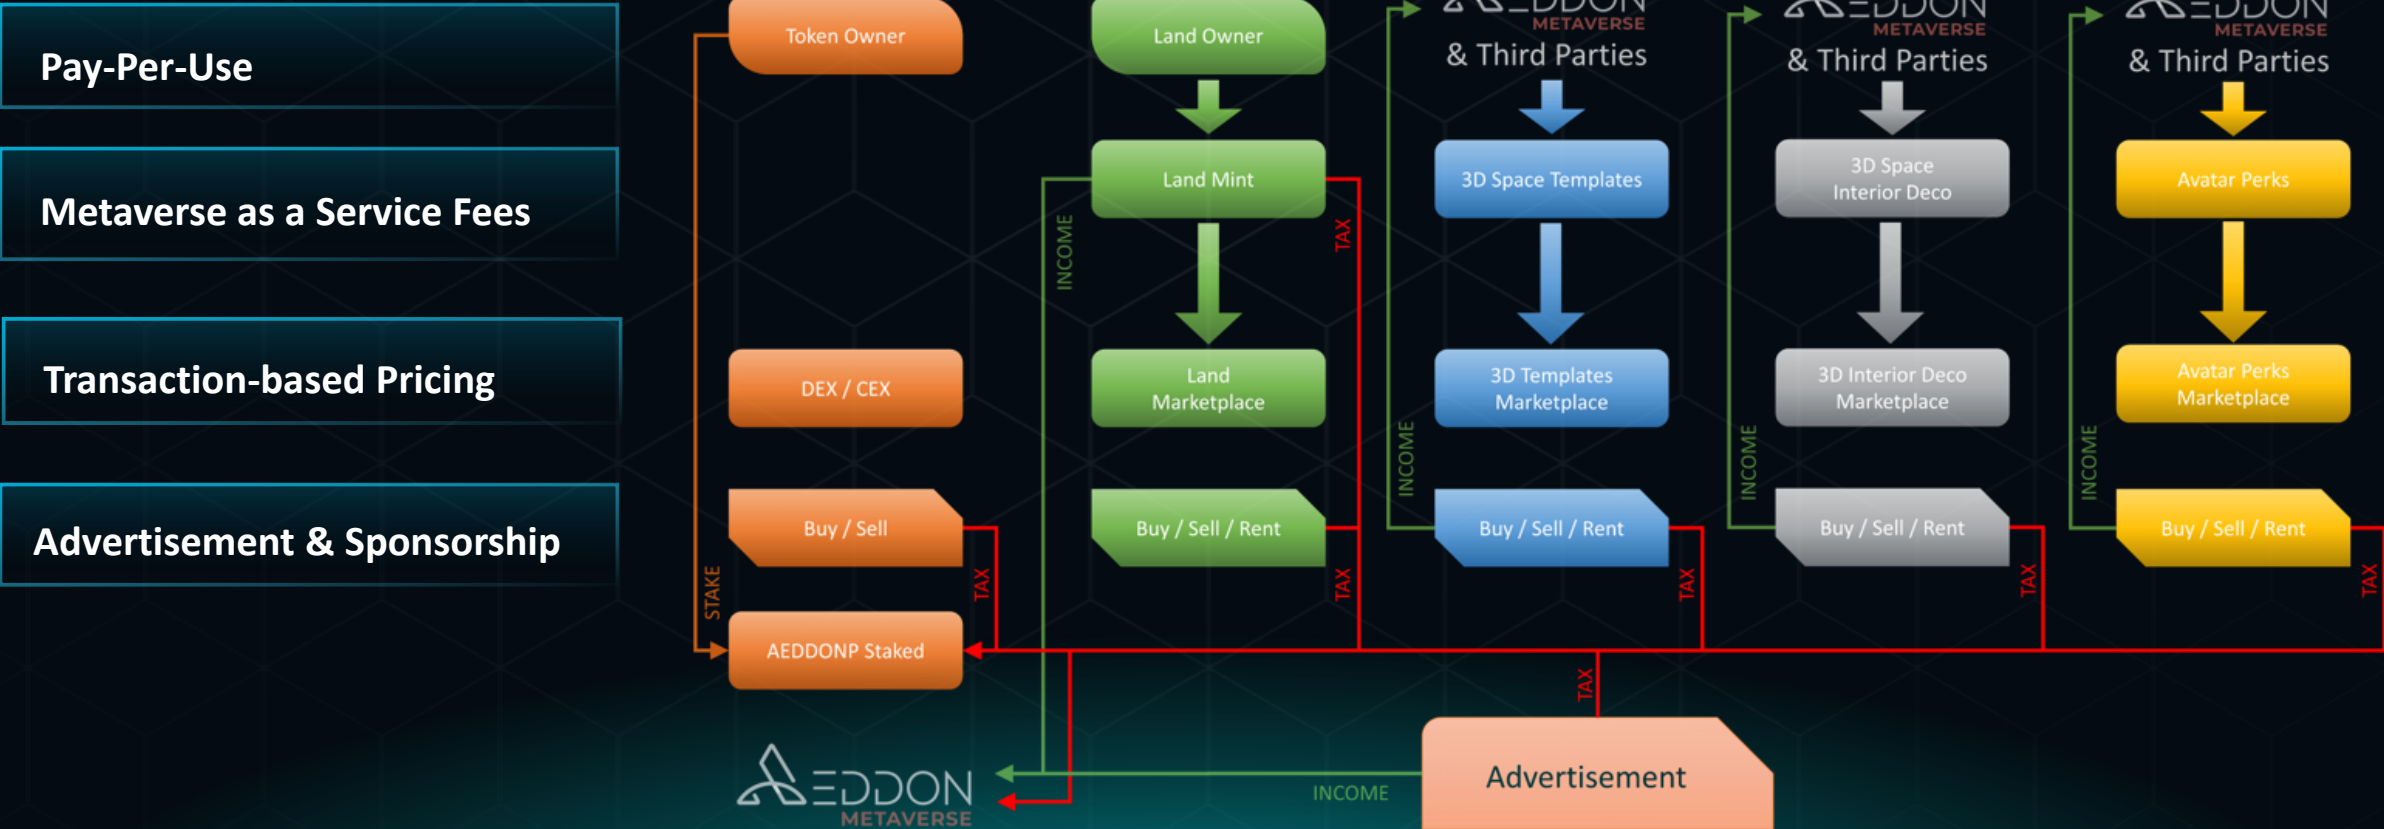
Pay-Per-Use

Metaverse as a Service Fees

Transaction-based Pricing

Advertisement & Sponsorship

Token Owner

DEX / CEX

Buy / Sell

STAKE

TAX

AEDDONP Staked

Land Owner

Land Mint

INCOME

TAX

Land Marketplace

Buy / Sell / Rent

TAX

METAVERSE
& Third Parties

3D Space Templates

3D Templates Marketplace

INCOME

Buy / Sell / Rent

TAX

METAVERSE
& Third Parties

3D Space Interior Deco

3D Interior Deco Marketplace

INCOME

Buy / Sell / Rent

TAX

METAVERSE
& Third Parties

Avatar Perks

Avatar Perks Marketplace

INCOME

Buy / Sell / Rent

TAX

TAX

Advertisement

INCOME

ΛEDDON
METAVERSE